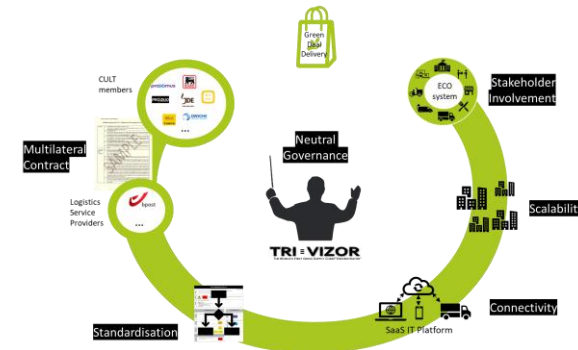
Green Deal Delivery

CULT members

...

ECO system

Stakeholder Involvement

Multilateral Contract

Neutral Governance

Logistics Service Providers

bpost

...

Scalabilit

TRI VIZOR

Connectivity

SaaS IT Platform

Standardisation